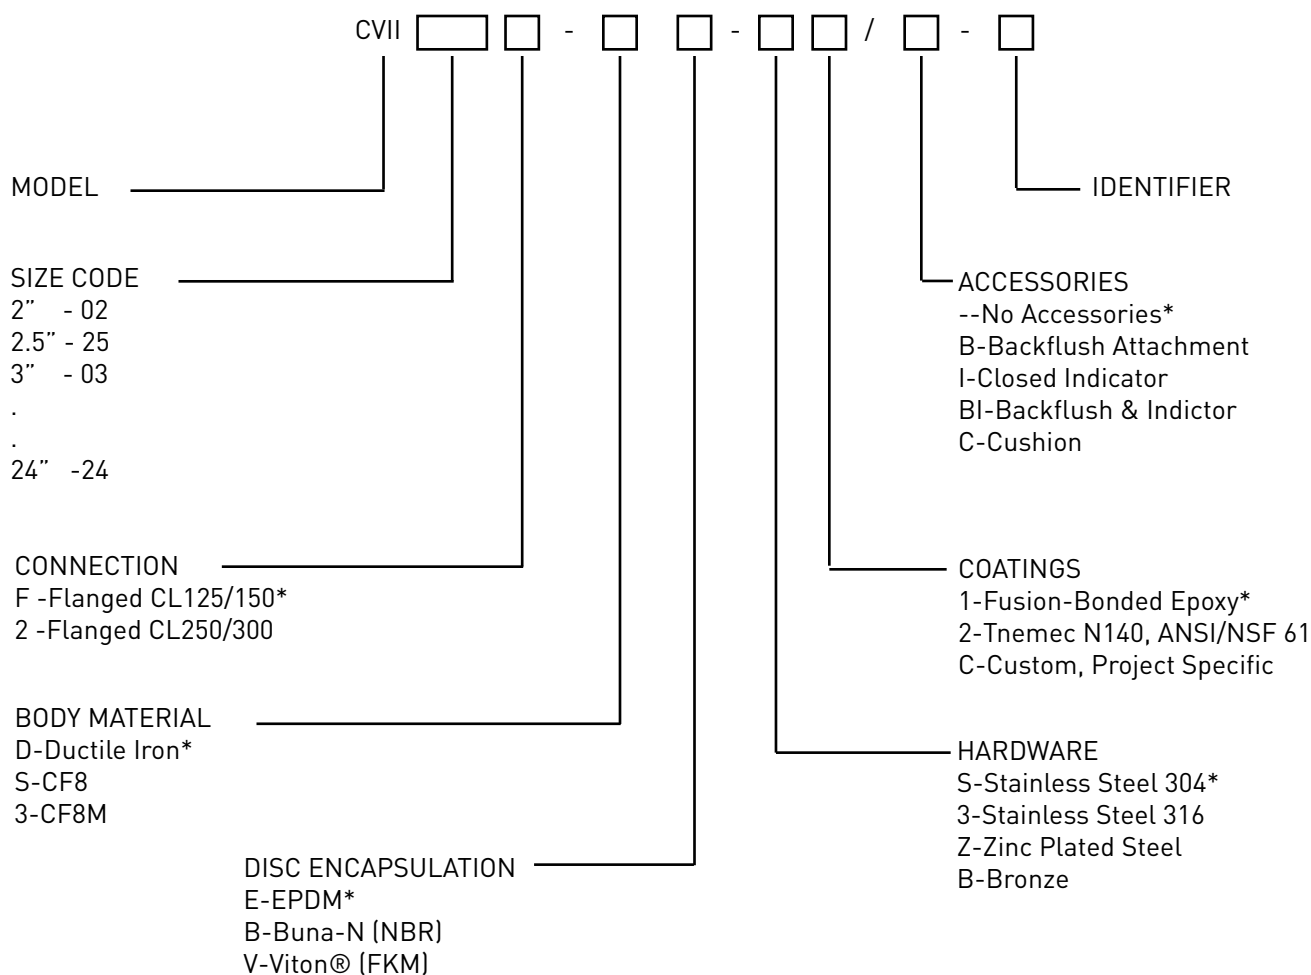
CVII [ ] [ ] - [ ] [ ] - [ ] [ ] / [ ] - [ ]

MODEL

IDENTIFIER

SIZE CODE
2"  - 02
2.5" - 25
3"  - 03
.
.
24"  -24

ACCESSORIES
--No Accessories*
B-Backflush Attachment
I-Closed Indicator
BI-Backflush & Indictor
C-Cushion

CONNECTION
F -Flanged CL125/150*
2 -Flanged CL250/300

COATINGS
1-Fusion-Bonded Epoxy*
2-Tnemec N140, ANSI/NSF 61
C-Custom, Project Specific

BODY MATERIAL
D-Ductile Iron*
S-CF8
3-CF8M

HARDWARE
S-Stainless Steel 304*
3-Stainless Steel 316
Z-Zinc Plated Steel
B-Bronze

DISC ENCAPSULATION
E-EPDM*
B-Buna-N (NBR)
V-Viton® (FKM)